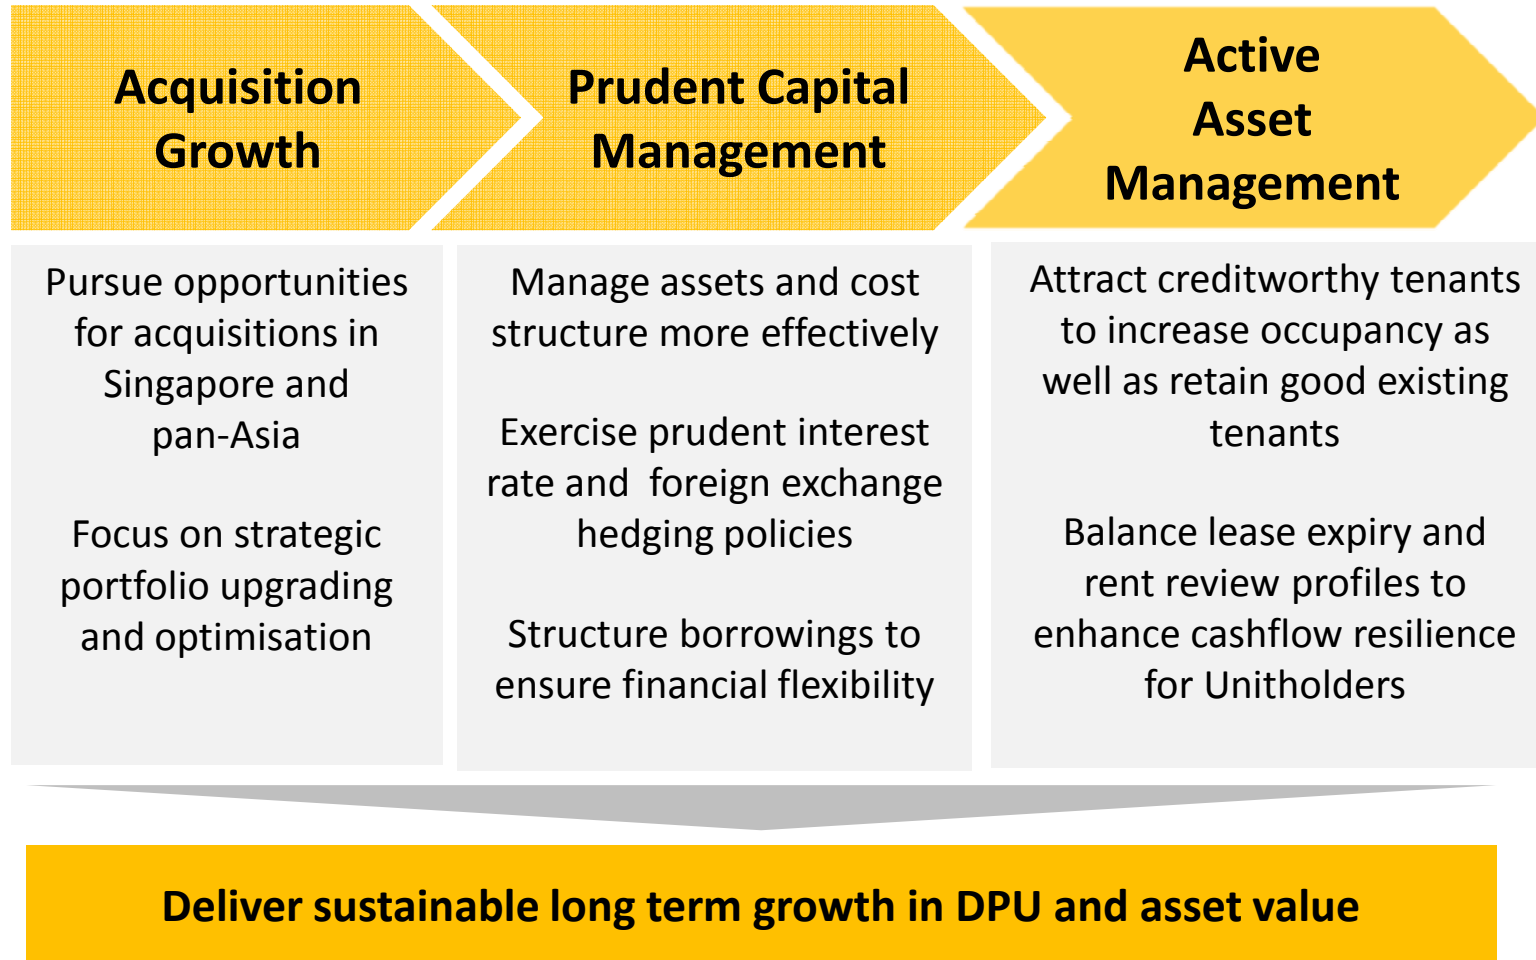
Acquisition Growth

Prudent Capital Management

Active Asset Management

Pursue opportunities for acquisitions in Singapore and pan-Asia

Focus on strategic portfolio upgrading and optimisation

Manage assets and cost structure more effectively

Exercise prudent interest rate and foreign exchange hedging policies

Structure borrowings to ensure financial flexibility

Attract creditworthy tenants to increase occupancy as well as retain good existing tenants

Balance lease expiry and rent review profiles to enhance cashflow resilience for Unitholders

Deliver sustainable long term growth in DPU and asset value